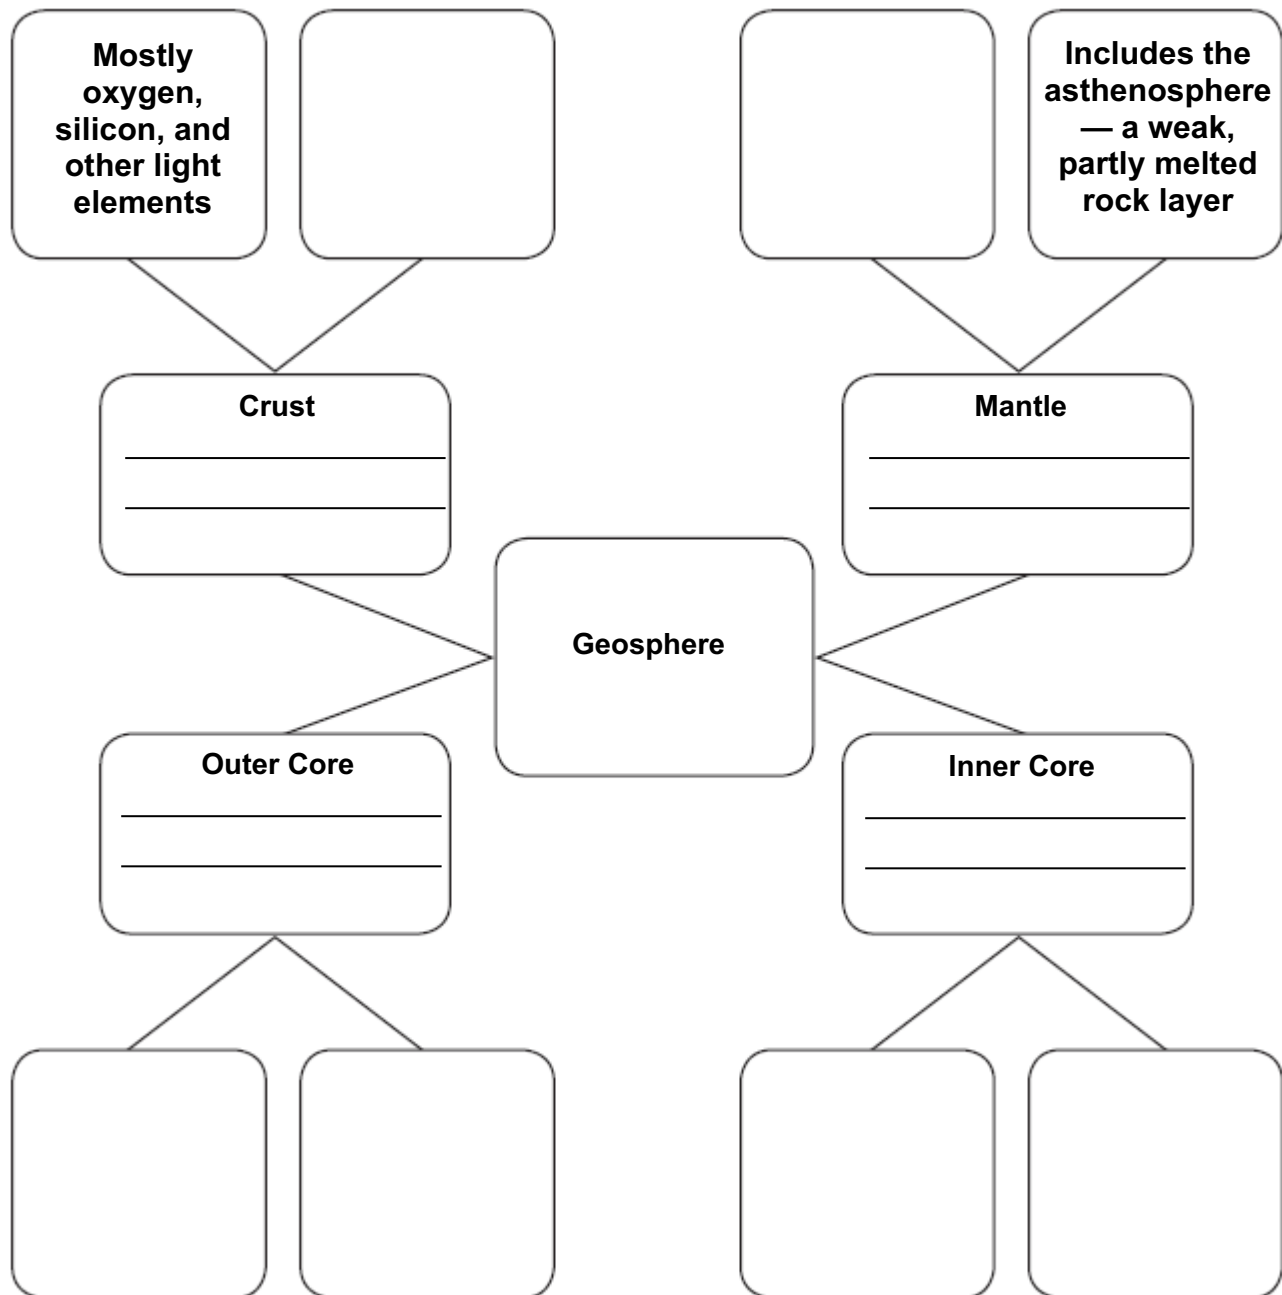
Mostly oxygen, silicon, and other light elements

Includes the asthenosphere — a weak, partly melted rock layer

Crust
________________
________________

Mantle
________________
________________

Geosphere

Outer Core
________________
________________

Inner Core
________________
________________